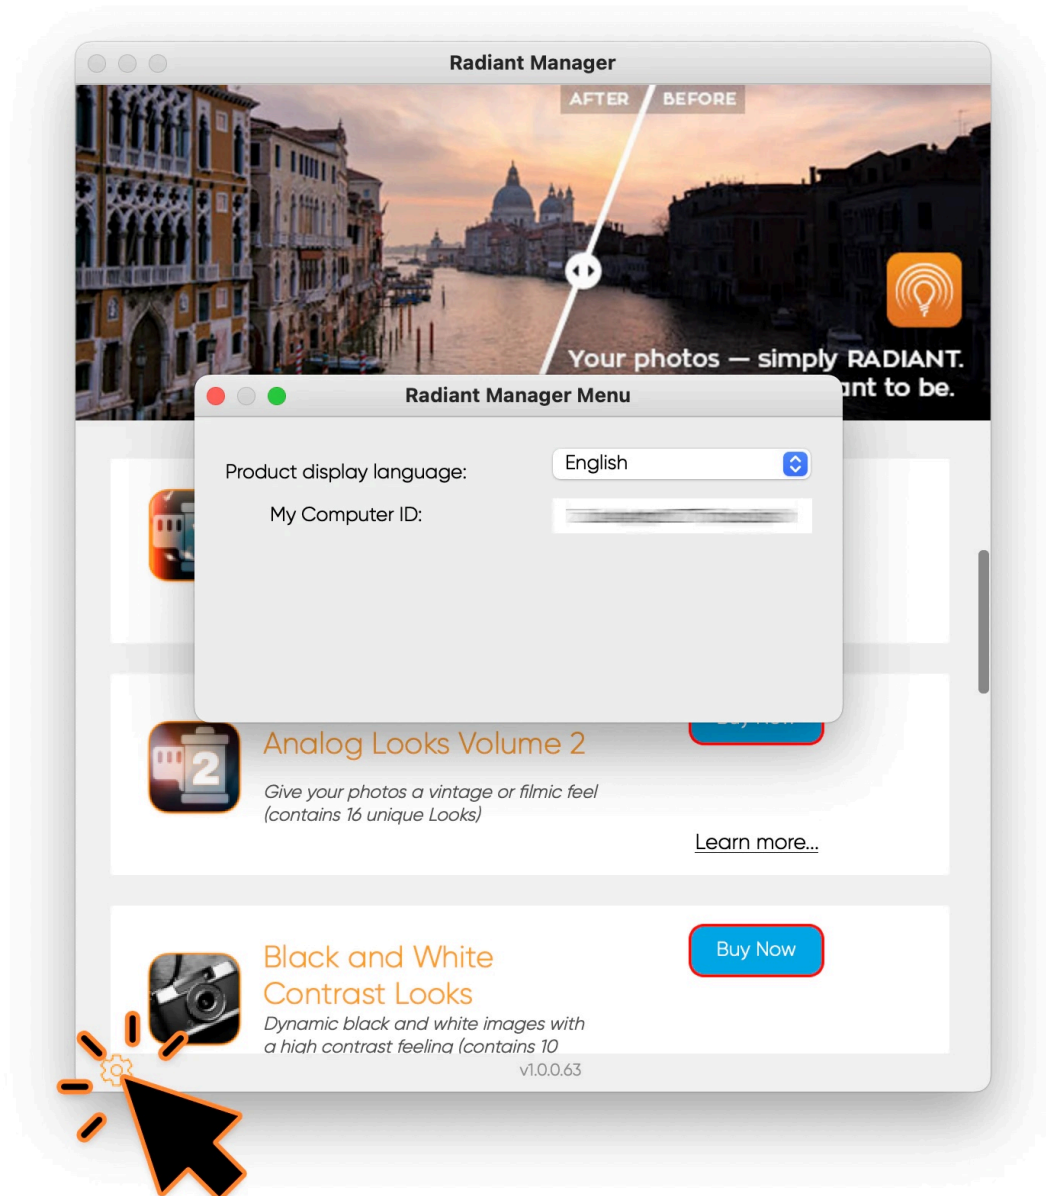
Radiant Manager

AFTER BEFORE

Your photos — simply RADIANT.
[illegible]nt to be.

Radiant Manager Menu

Product display language: English

My Computer ID: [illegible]

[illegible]

Analog Looks Volume 2

Give your photos a vintage or filmic feel (contains 16 unique Looks)

Learn more...

Black and White Contrast Looks

Buy Now

Dynamic black and white images with a high contrast feeling (contains 10

v1.0.0.63